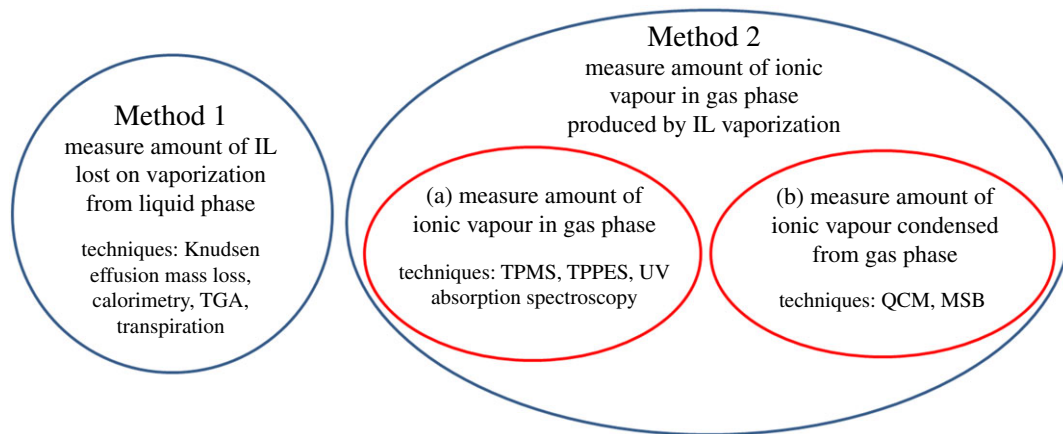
Method 1
measure amount of IL lost on vaporization from liquid phase

techniques: Knudsen effusion mass loss, calorimetry, TGA, transpiration

Method 2
measure amount of ionic vapour in gas phase produced by IL vaporization

(a) measure amount of ionic vapour in gas phase

techniques: TPMS, TPPES, UV absorption spectroscopy

(b) measure amount of ionic vapour condensed from gas phase

techniques: QCM, MSB